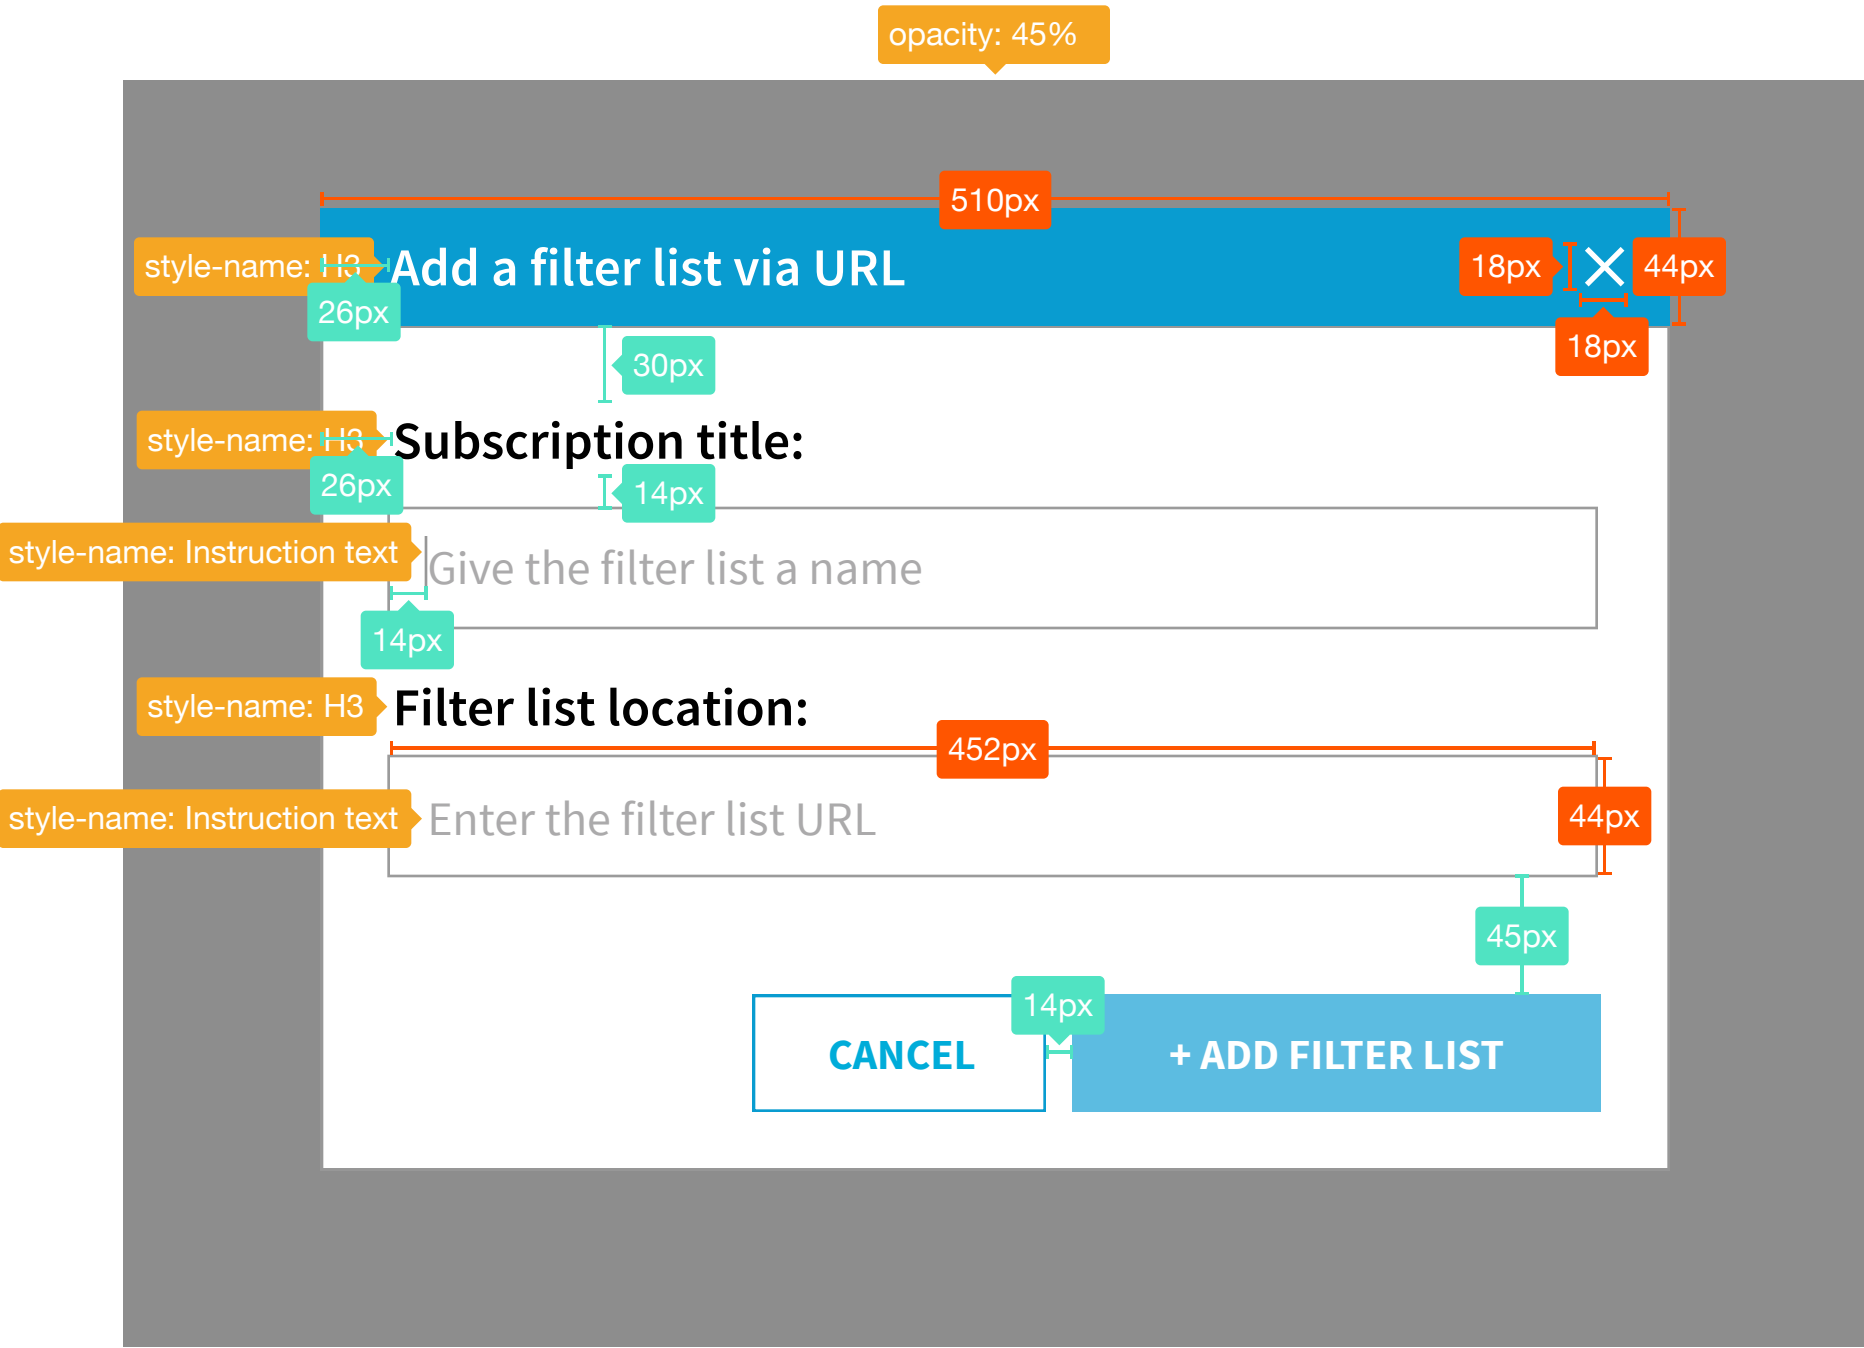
opacity: 45%

510px

style-name: H3 Add a filter list via URL 18px 44px

26px 18px

30px

style-name: H3 Subscription title:

26px 14px

style-name: Instruction text Give the filter list a name

14px

style-name: H3 Filter list location:

452px

style-name: Instruction text Enter the filter list URL 44px

45px

14px

CANCEL

+ ADD FILTER LIST